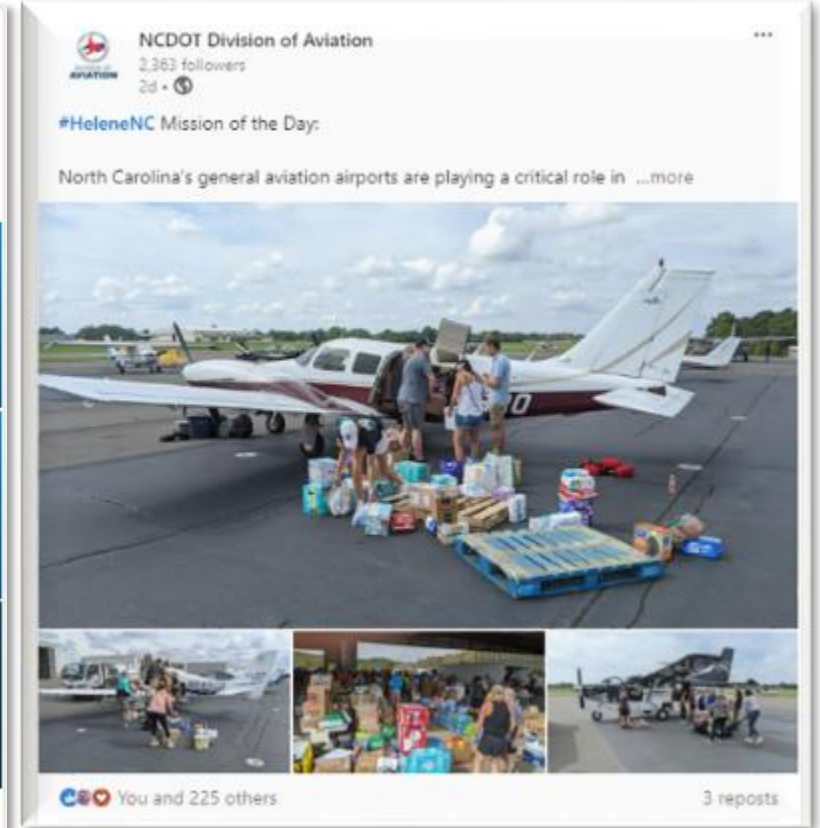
AVIATION

NCDOT Division of Aviation
2,363 followers
2d •

•••

#HeleneNC Mission of the Day:

North Carolina's general aviation airports are playing a critical role in ...more

You and 225 others

3 reposts